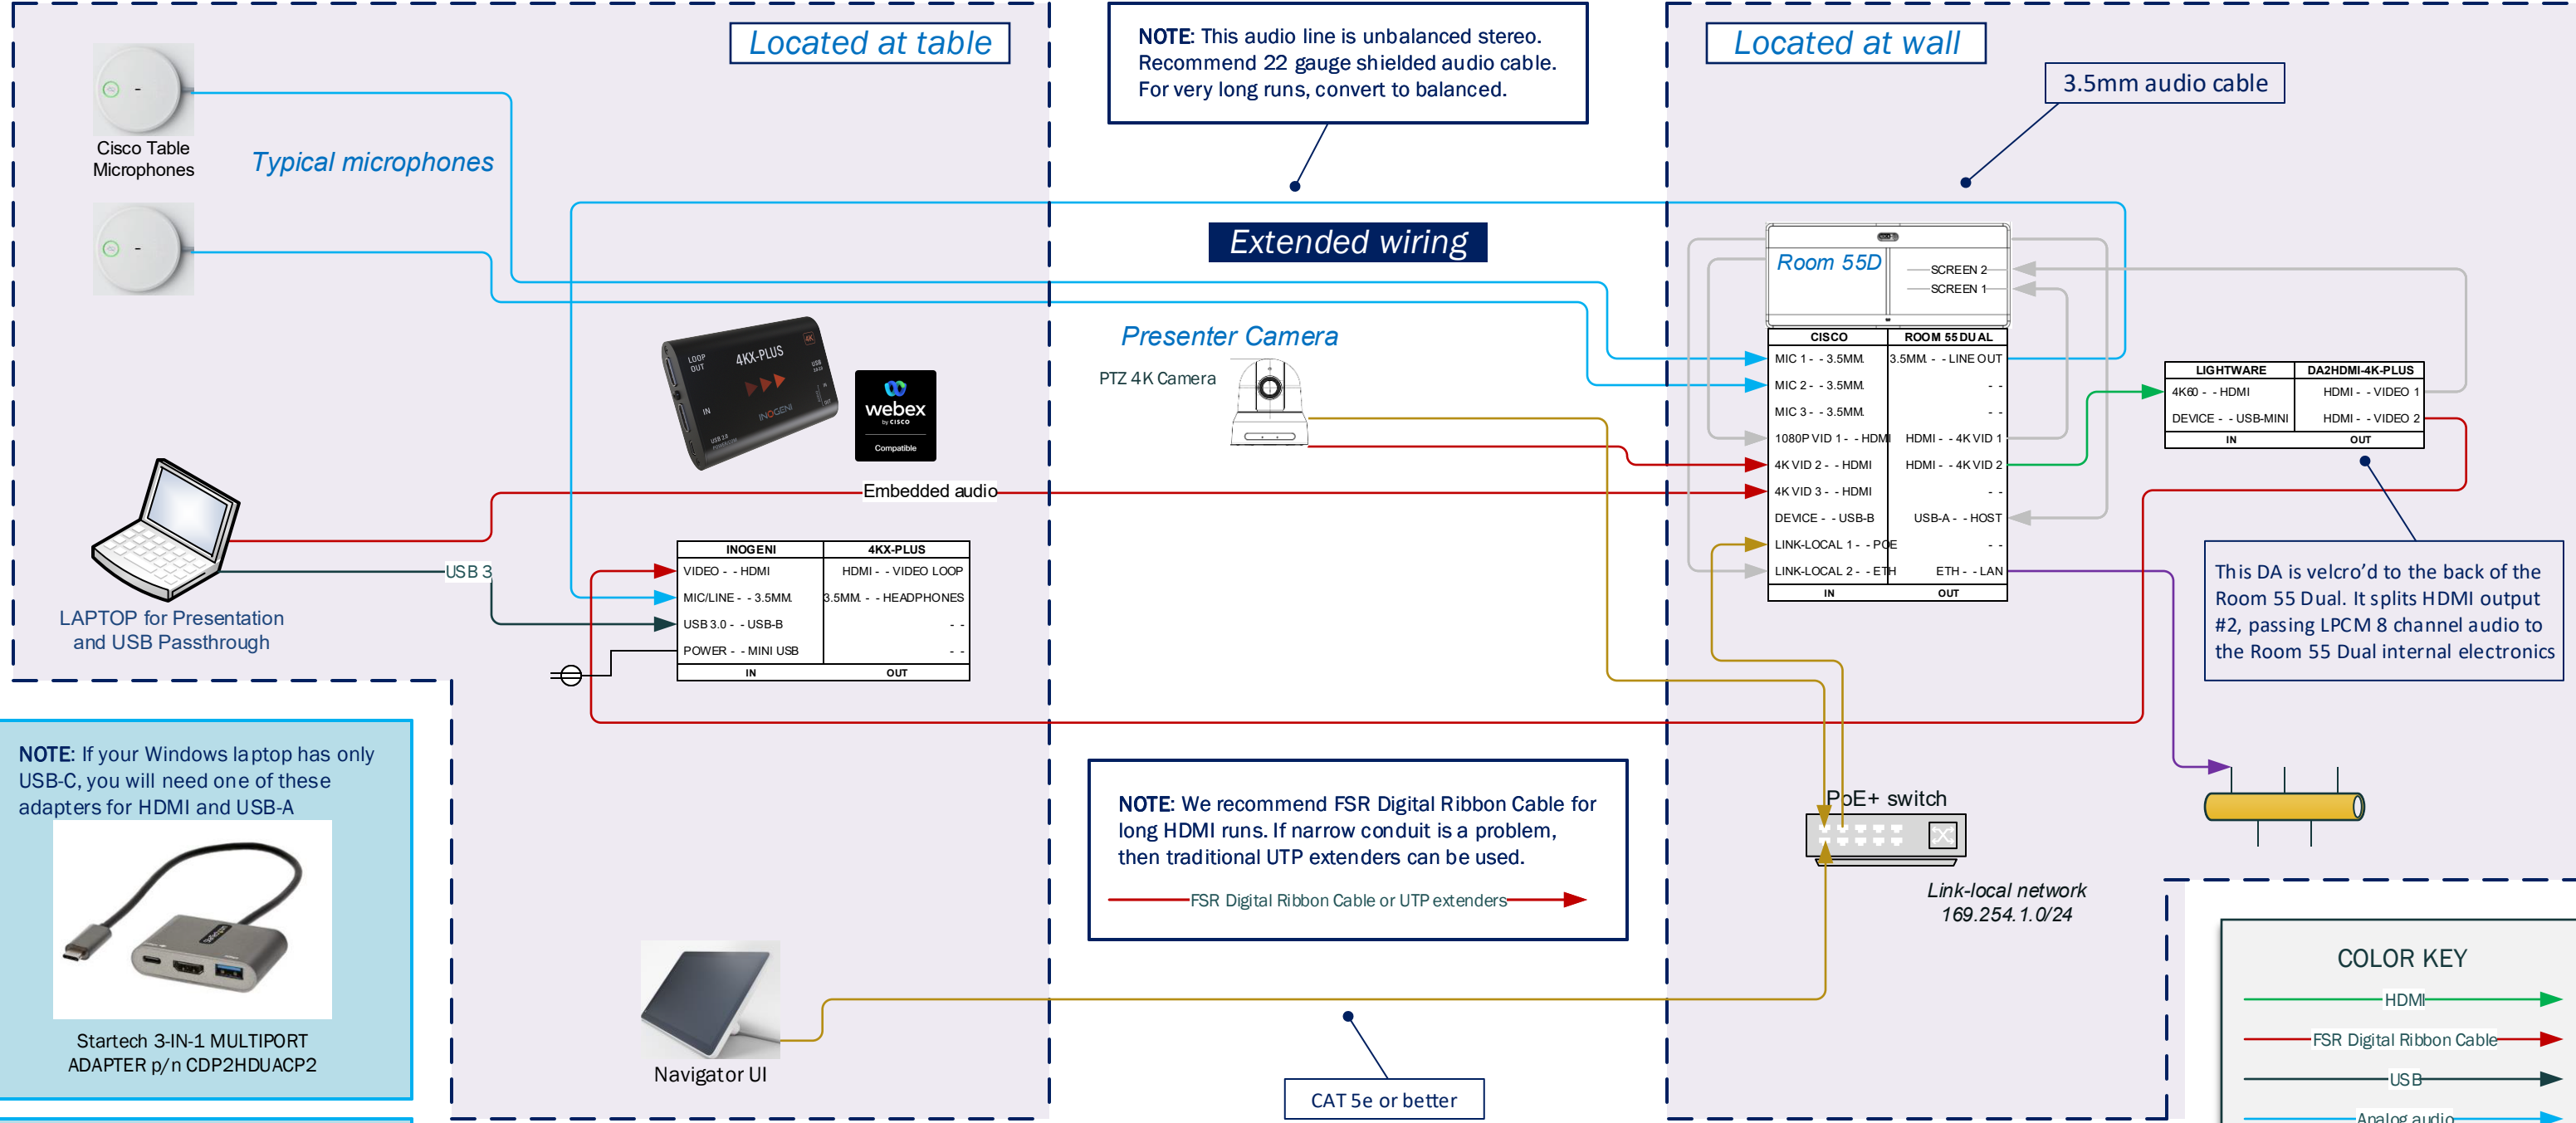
Located at table

NOTE: This audio line is unbalanced stereo. Recommend 22 gauge shielded audio cable. For very long runs, convert to balanced.

Located at wall

3.5mm audio cable

Cisco Table Microphones

Typical microphones

Extended wiring

Room 55D

SCREEN 2
SCREEN 1

Presenter Camera

PTZ 4K Camera

4KX-PLUS
LOOP OUT
IN
USB 2.0
INOGENI

webex by cisco Compatible

| CISCO | ROOM 55 DUAL |
|---|---|
| MIC 1 - - 3.5MM | 3.5MM - - LINE OUT |
| MIC 2 - - 3.5MM | - - |
| MIC 3 - - 3.5MM | - - |
| 1080P VID 1 - - HDMI | HDMI - - 4K VID 1 |
| 4K VID 2 - - HDMI | HDMI - - 4K VID 2 |
| 4K VID 3 - - HDMI | - - |
| DEVICE - - USB-B | USB-A - - HOST |
| LINK-LOCAL 1 - - POE | - - |
| LINK-LOCAL 2 - - ETH | ETH - - LAN |
| IN | OUT |

| LIGHTWARE | DA2HDMI-4K-PLUS |
|---|---|
| 4K60 - - HDMI | HDMI - - VIDEO 1 |
| DEVICE - - USB-MINI | HDMI - - VIDEO 2 |
| IN | OUT |

Embedded audio

USB 3

| INOGENI | 4KX-PLUS |
|---|---|
| VIDEO - - HDMI | HDMI - - VIDEO LOOP |
| MIC/LINE - - 3.5MM | 3.5MM - - HEADPHONES |
| USB 3.0 - - USB-B | - - |
| POWER - - MINI USB | - - |
| IN | OUT |

LAPTOP for Presentation and USB Passthrough

This DA is velcro'd to the back of the Room 55 Dual. It splits HDMI output #2, passing LPCM 8 channel audio to the Room 55 Dual internal electronics

NOTE: If your Windows laptop has only USB-C, you will need one of these adapters for HDMI and USB-A

Startech 3-IN-1 MULTIPORT ADAPTER p/n CDP2HDUACP2

NOTE: We recommend FSR Digital Ribbon Cable for long HDMI runs. If narrow conduit is a problem, then traditional UTP extenders can be used.

FSR Digital Ribbon Cable or UTP extenders

PoE+ switch

Link-local network 169.254.1.0/24

Navigator UI

CAT 5e or better

COLOR KEY
HDMI
FSR Digital Ribbon Cable
USB
Analog audio